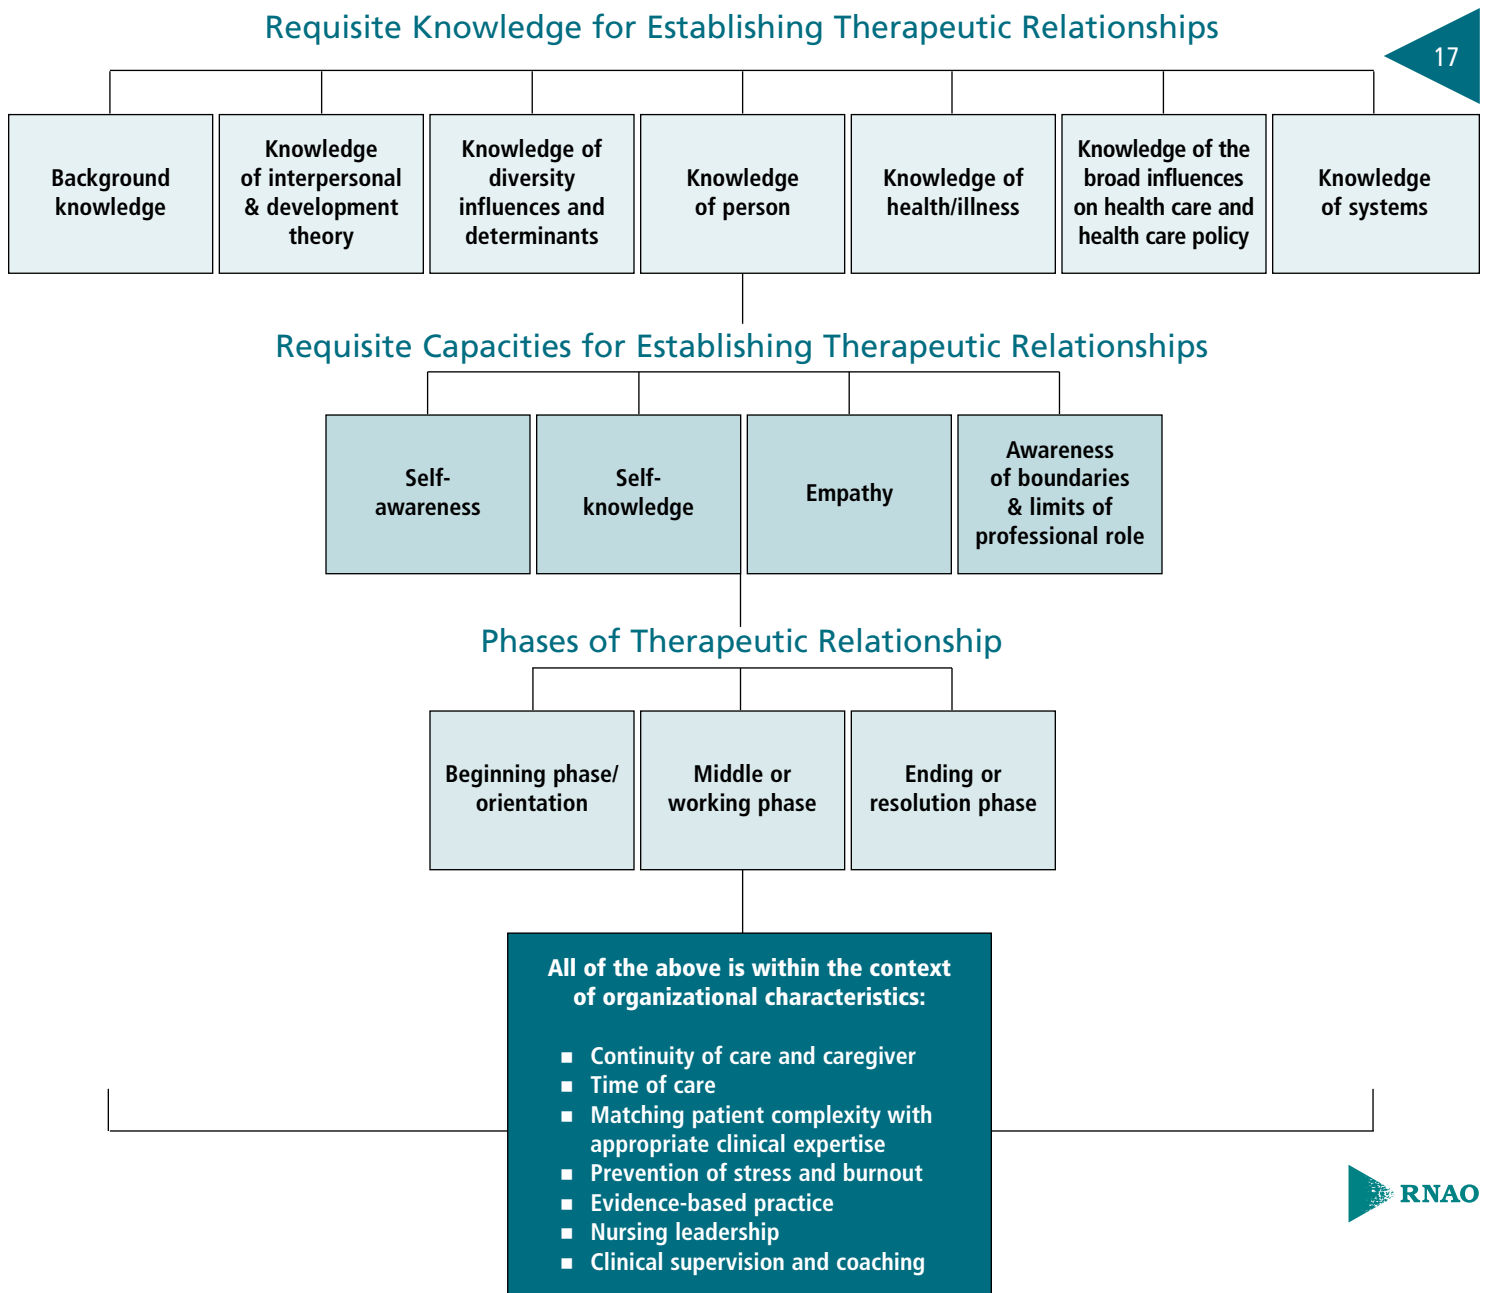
Requisite Knowledge for Establishing Therapeutic Relationships

17

Background knowledge

Knowledge of interpersonal & development theory

Knowledge of diversity influences and determinants

Knowledge of person

Knowledge of health/illness

Knowledge of the broad influences on health care and health care policy

Knowledge of systems

Requisite Capacities for Establishing Therapeutic Relationships

Self-awareness

Self-knowledge

Empathy

Awareness of boundaries & limits of professional role

Phases of Therapeutic Relationship

Beginning phase/ orientation

Middle or working phase

Ending or resolution phase

All of the above is within the context of organizational characteristics:

■ Continuity of care and caregiver
■ Time of care
■ Matching patient complexity with appropriate clinical expertise
■ Prevention of stress and burnout
■ Evidence-based practice
■ Nursing leadership
■ Clinical supervision and coaching

RNAO